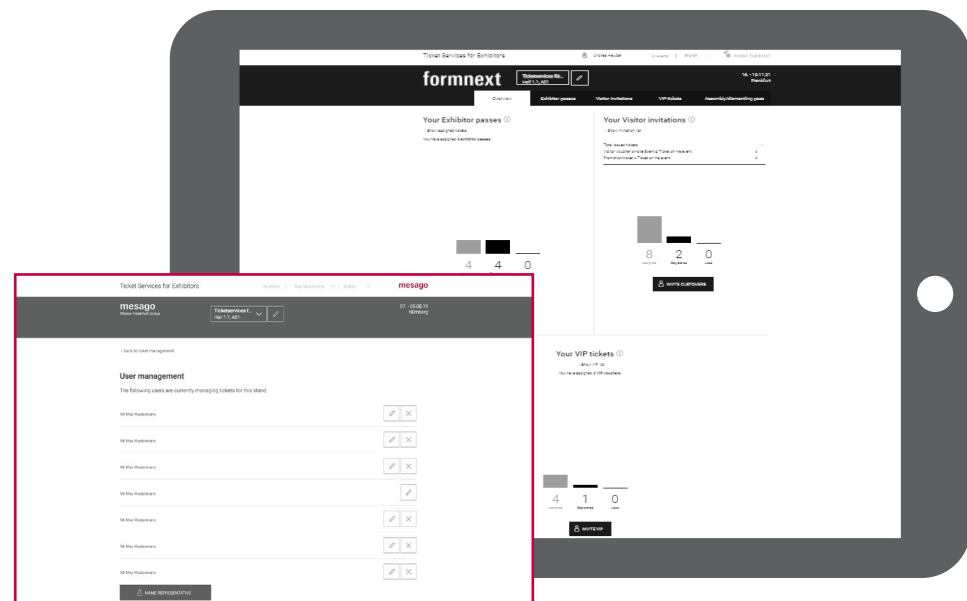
Ticket Services for Exhibitors

formnext

Ticketservices für...
Hall 1.1, A01

16. - 19.11.21
Frankfurt

Overview | Exhibitor passes | Visitor invitations | VIP tickets | Assembly/dismantling pass

Your Exhibitor passes

You have assigned 4 exhibitor passes.

4 4 0

Your Visitor invitations

8 2 0

INVITE CUSTOMERS

Your VIP tickets

You have assigned 4 VIP vouchers.

4 1 0

INVITE VIP

Ticket Services for Exhibitors

mesago

mesago
Messe Frankfurt Group

Ticketservices f...
Hall 1.1, A01

07. - 09.06.15
Nürnberg

‹ back to ticket management

User management

The following users are currently managing tickets for this stand:

Mr Max Mustermann

Mr Max Mustermann

Mr Max Mustermann

Mr Max Mustermann

Mr Max Mustermann

Mr Max Mustermann

Mr Max Mustermann

NAME REPRESENTATIVE